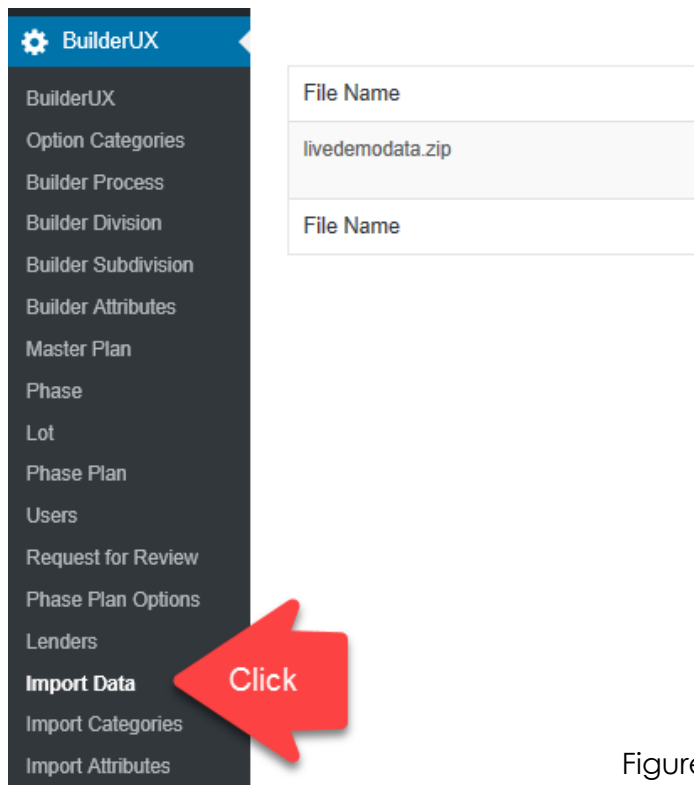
BuilderUX
BuilderUX
Option Categories
Builder Process
Builder Division
Builder Subdivision
Builder Attributes
Master Plan
Phase
Lot
Phase Plan
Users
Request for Review
Phase Plan Options
Lenders
Import Data
Import Categories
Import Attributes

Click

| File Name |
|---|
| livedemodata.zip |
| File Name |

Figure